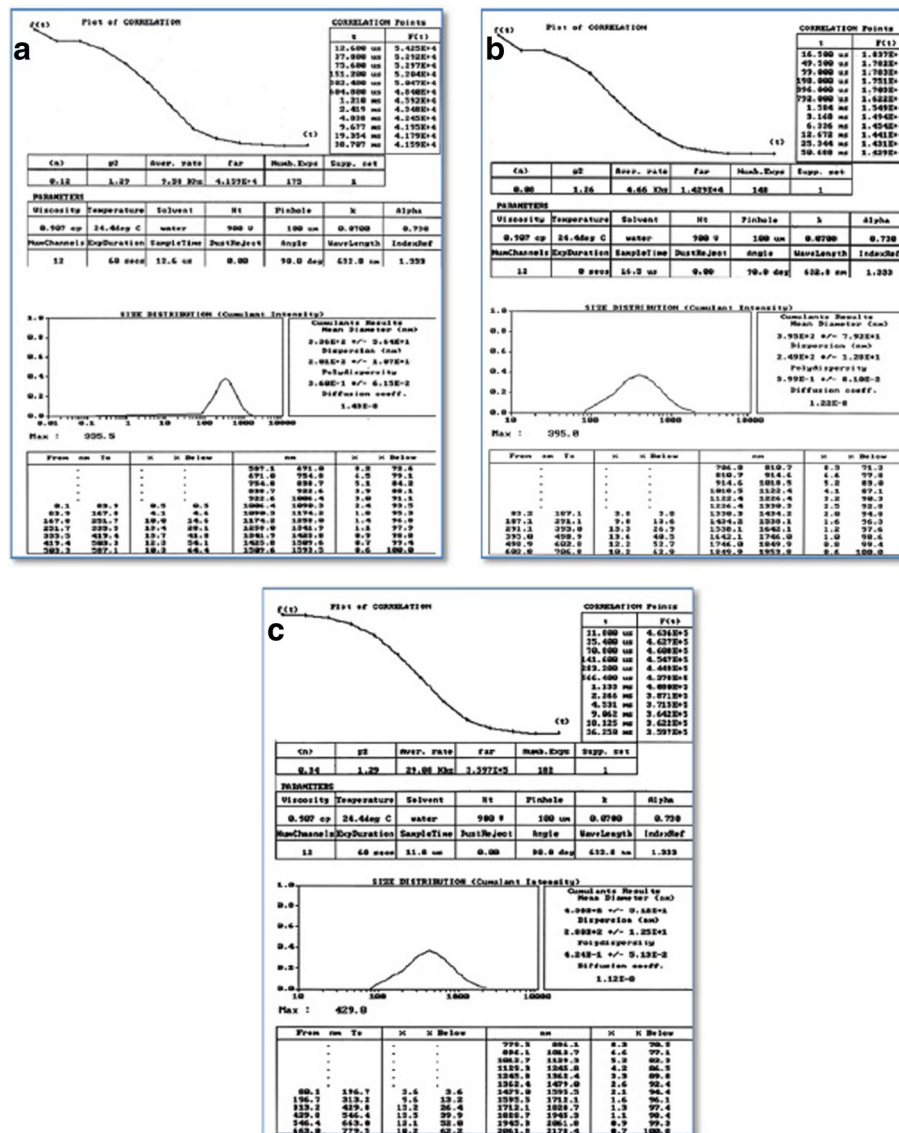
a

F(t) Plot of CORRELATION

(t)

| CORRELATION Points | |
|---|---|
| t | F(t) |
| 12.600 us | 5.425E+4 |
| 37.800 us | 5.252E+4 |
| 73.600 us | 5.257E+4 |
| 151.200 us | 5.204E+4 |
| 302.400 us | 5.047E+4 |
| 604.800 us | 4.840E+4 |
| 1.210 ms | 4.592E+4 |
| 2.419 ms | 4.348E+4 |
| 4.838 ms | 4.245E+4 |
| 9.677 ms | 4.195E+4 |
| 19.354 ms | 4.179E+4 |
| 38.707 ms | 4.159E+4 |

| <n> | μ2 | Aver. rate | far | Numb.Exps | Supp. set |
|---|---|---|---|---|---|
| 0.12 | 1.29 | 9.30 Khz | 4.159E+4 | 173 | 1 |

PARAMETERS

| Viscosity | Temperature | Solvent | Ht | Pinhole | k | Alpha |
|---|---|---|---|---|---|---|
| 0.907 cp | 24.4deg C | water | 900 V | 100 um | 0.0700 | 0.730 |
| NumChannels | ExpDuration | SampleTime | DustReject | Angle | WaveLength | IndexRef |
| 12 | 60 secs | 12.6 us | 0.00 | 90.0 deg | 632.8 nm | 1.333 |

SIZE DISTRIBUTION (Cumulant Intensity)

1.0 0.8 0.6 0.4 0.2 0.0

0.01 0.1 1 10 100 1000 10000

Cumulants Results
Mean Diameter (nm)
2.36E+2 +/- 5.44E+1
Dispersion (nm)
2.01E+2 +/- 1.07E+1
Polydispersity
3.60E-1 +/- 6.15E-2
Diffusion coeff.
1.43E-8

Max : 395.5

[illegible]

b

F(t) Plot of CORRELATION

(t)

| CORRELATION Points | |
|---|---|
| t | F(t) |
| 16.500 us | 1.837E+ |
| 49.500 us | 1.782E+ |
| 77.000 us | 1.703E+ |
| 198.000 us | 1.751E+ |
| 396.000 us | 1.708E+ |
| 792.000 us | 1.622E+ |
| 1.584 ms | 1.549E+ |
| 3.168 ms | 1.494E+ |
| 6.336 ms | 1.454E+ |
| 12.672 ms | 1.441E+ |
| 25.344 ms | 1.431E+ |
| 50.688 ms | 1.429E+ |

| <n> | μ2 | Aver. rate | far | Numb.Exps | Supp. set |
|---|---|---|---|---|---|
| 0.00 | 1.26 | 4.66 Khz | 1.429E+4 | 148 | 1 |

PARAMETERS

| Viscosity | Temperature | Solvent | Ht | Pinhole | k | Alpha |
|---|---|---|---|---|---|---|
| 0.907 cp | 24.4deg C | water | 900 V | 100 um | 0.0700 | 0.730 |
| NumChannels | ExpDuration | SampleTime | DustReject | Angle | WaveLength | IndexRef |
| 12 | 0 secs | 16.5 us | 0.00 | 90.0 deg | 632.8 nm | 1.333 |

SIZE DISTRIBUTION (Cumulant Intensity)

1.0 0.8 0.6 0.4 0.2 0.0

10 100 1000 10000

Cumulants Results
Mean Diameter (nm)
3.95E+2 +/- 7.92E+1
Dispersion (nm)
2.49E+2 +/- 1.28E+1
Polydispersity
3.99E-1 +/- 8.10E-3
Diffusion coeff.
1.22E-8

Max : 395.8

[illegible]

c

F(t) Plot of CORRELATION

(t)

| CORRELATION Points | |
|---|---|
| t | F(t) |
| 11.800 us | 4.636E+5 |
| 35.400 us | 4.627E+5 |
| 70.800 us | 4.608E+5 |
| 141.600 us | 4.567E+5 |
| 283.200 us | 4.449E+5 |
| 566.400 us | 4.270E+4 |
| 1.133 ms | 4.080E+3 |
| 2.266 ms | 3.871E+3 |
| 4.531 ms | 3.713E+3 |
| 9.063 ms | 3.642E+3 |
| 18.125 ms | 3.621E+3 |
| 36.250 ms | 3.597E+3 |

| <n> | μ2 | Aver. rate | far | Numb.Exps | Supp. set |
|---|---|---|---|---|---|
| 0.34 | 1.29 | 29.06 Khz | 3.597E+5 | 182 | 1 |

PARAMETERS

| Viscosity | Temperature | Solvent | Ht | Pinhole | k | Alpha |
|---|---|---|---|---|---|---|
| 0.907 cp | 24.4deg C | water | 900 V | 100 um | 0.0700 | 0.730 |
| NumChannels | ExpDuration | SampleTime | DustReject | Angle | WaveLength | IndexRef |
| 12 | 60 secs | 11.8 us | 0.00 | 90.0 deg | 632.8 nm | 1.333 |

SIZE DISTRIBUTION (Cumulant Intensity)

1.0 0.8 0.6 0.4 0.2 0.0

10 100 1000 10000

Cumulants Results
Mean Diameter (nm)
4.00E+2 +/- 9.18E+1
Dispersion (nm)
2.88E+2 +/- 1.25E+1
Polydispersity
4.24E-1 +/- 5.13E-2
Diffusion coeff.
1.12E-8

Max : 429.8

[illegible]